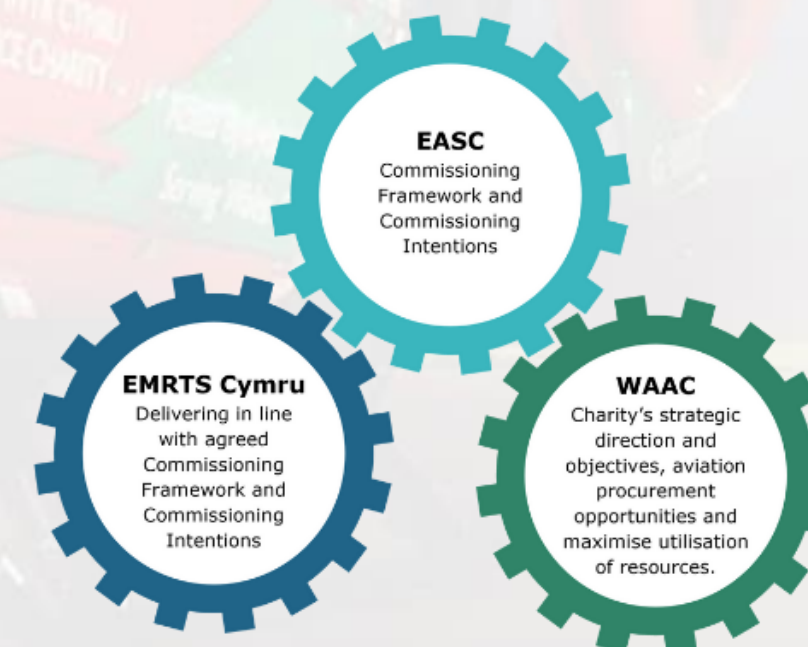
EASC
Commissioning Framework and Commissioning Intentions

EMRTS Cymru
Delivering in line with agreed Commissioning Framework and Commissioning Intentions

WAAC
Charity’s strategic direction and objectives, aviation procurement opportunities and maximise utilisation of resources.